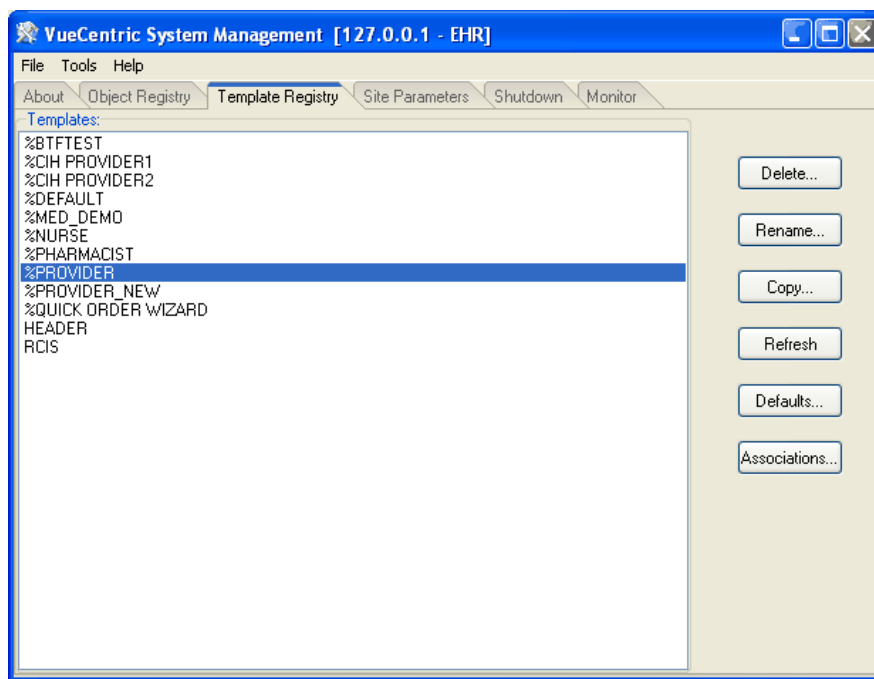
VueCentric System Management [127.0.0.1 - EHR]

File Tools Help

About Object Registry Template Registry Site Parameters Shutdown Monitor

Templates:

%BTFTEST
%CIH PROVIDER1
%CIH PROVIDER2
%DEFAULT
%MED_DEMO
%NURSE
%PHARMACIST
%PROVIDER
%PROVIDER_NEW
%QUICK ORDER WIZARD
HEADER
RCIS

Delete...

Rename...

Copy...

Refresh

Defaults...

Associations...